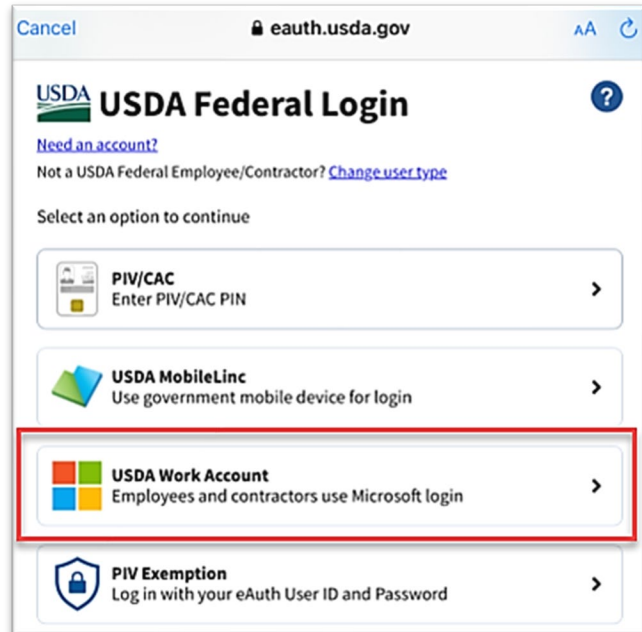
Cancel eauth.usda.gov AA

USDA USDA Federal Login

?

Need an account?

Not a USDA Federal Employee/Contractor? Change user type

Select an option to continue

PIV/CAC
Enter PIV/CAC PIN

USDA MobileLinc
Use government mobile device for login

USDA Work Account
Employees and contractors use Microsoft login

PIV Exemption
Log in with your eAuth User ID and Password